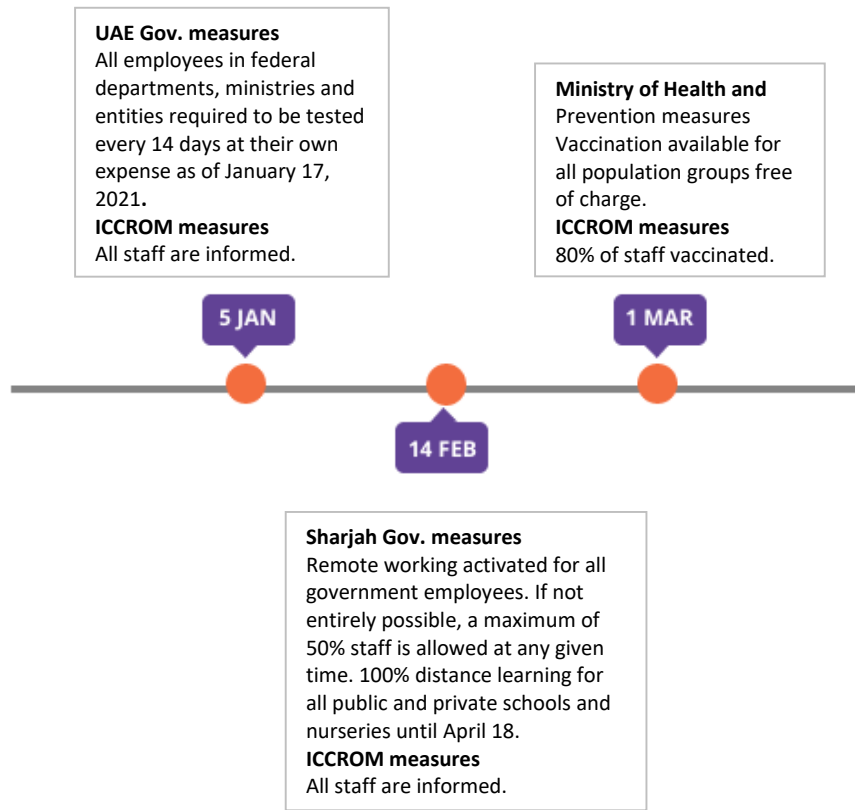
**UAE Gov. measures**
All employees in federal departments, ministries and entities required to be tested every 14 days at their own expense as of January 17, 2021.
**ICCROM measures**
All staff are informed.

**Ministry of Health and** Prevention measures
Vaccination available for all population groups free of charge.
**ICCROM measures**
80% of staff vaccinated.

5 JAN

1 MAR

14 FEB

**Sharjah Gov. measures**
Remote working activated for all government employees. If not entirely possible, a maximum of 50% staff is allowed at any given time. 100% distance learning for all public and private schools and nurseries until April 18.
**ICCROM measures**
All staff are informed.